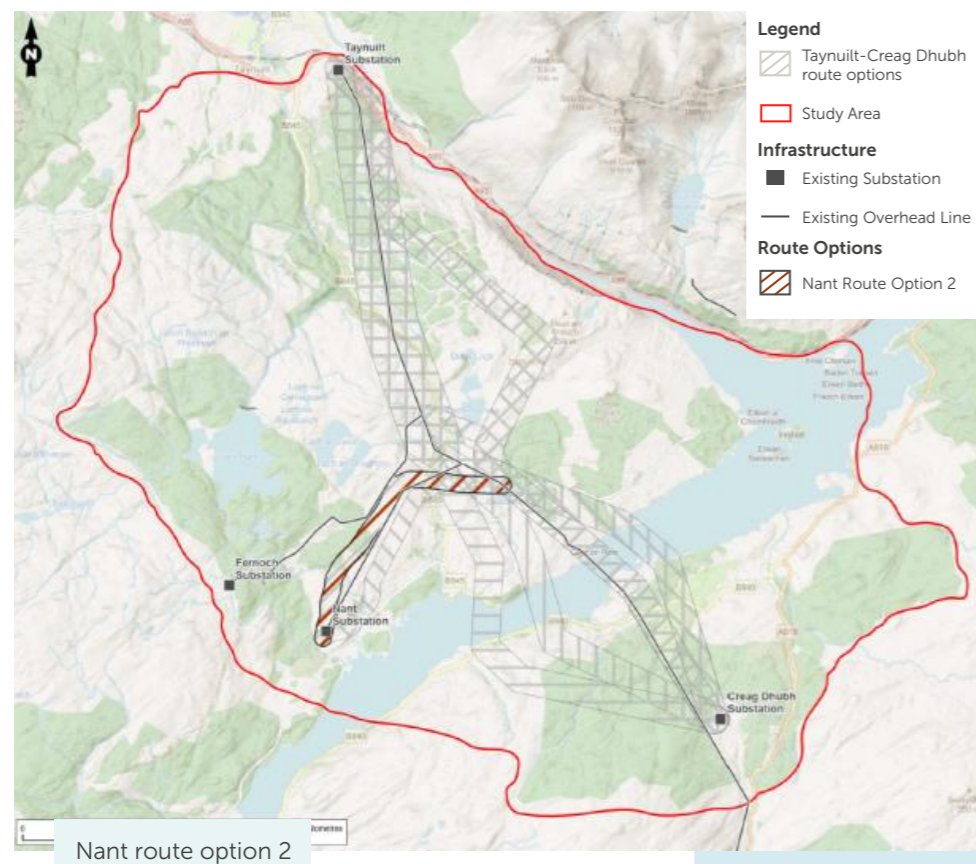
N

Legend
Taynuilt-Creag Dhubh route options
Study Area
Infrastructure
Existing Substation
Existing Overhead Line
Route Options
Nant Route Option 2

Taynuilt Substation

Fernoch Substation

Nant Substation

Creag Dhubh Substation

Nant route option 2